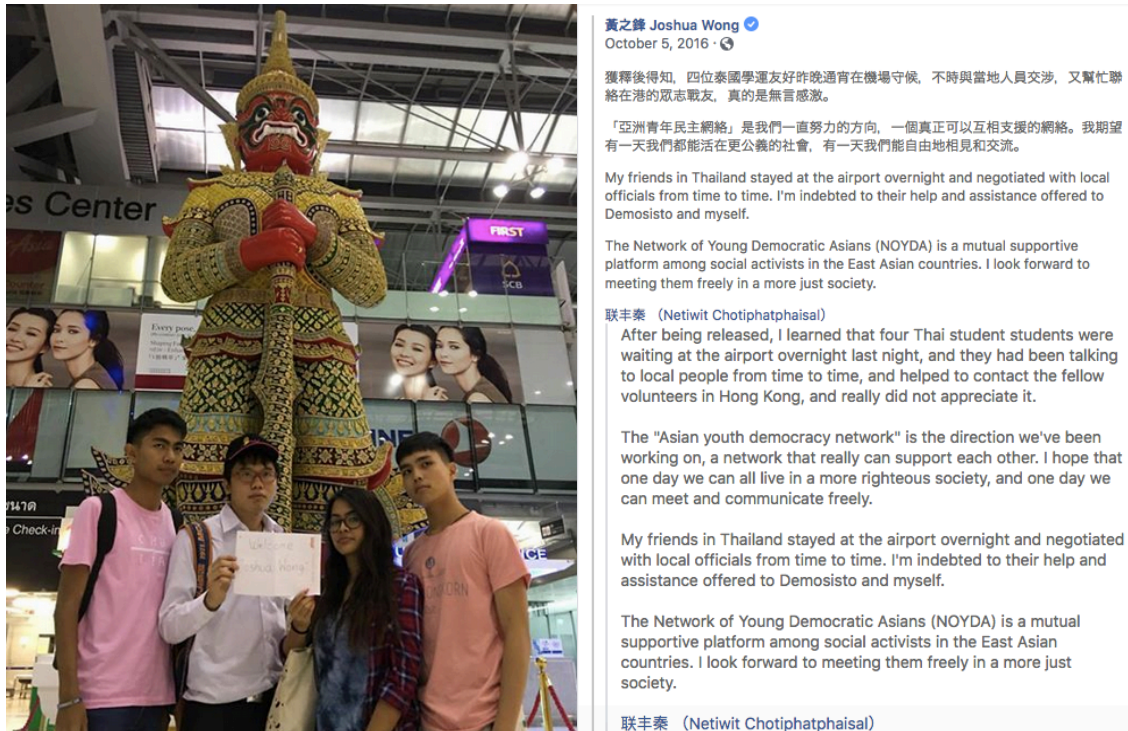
es Center

FIRST

SCB

Every pose.

Welcome Joshua Wong!

Check-in

黃之鋒 Joshua Wong
October 5, 2016 ·

獲釋後得知，四位泰國學運友好昨晚通宵在機場守候，不時與當地人員交涉，又幫忙聯絡在港的眾志戰友，真的是無言感激。

「亞洲青年民主網絡」是我們一直努力的方向，一個真正可以互相支援的網絡。我期望有一天我們都能活在更公義的社會，有一天我們能自由地相見和交流。

My friends in Thailand stayed at the airport overnight and negotiated with local officials from time to time. I'm indebted to their help and assistance offered to Demosisto and myself.

The Network of Young Democratic Asians (NOYDA) is a mutual supportive platform among social activists in the East Asian countries. I look forward to meeting them freely in a more just society.

联丰秦 （Netiwit Chotiphatphaisal）

After being released, I learned that four Thai student students were waiting at the airport overnight last night, and they had been talking to local people from time to time, and helped to contact the fellow volunteers in Hong Kong, and really did not appreciate it.

The "Asian youth democracy network" is the direction we've been working on, a network that really can support each other. I hope that one day we can all live in a more righteous society, and one day we can meet and communicate freely.

My friends in Thailand stayed at the airport overnight and negotiated with local officials from time to time. I'm indebted to their help and assistance offered to Demosisto and myself.

The Network of Young Democratic Asians (NOYDA) is a mutual supportive platform among social activists in the East Asian countries. I look forward to meeting them freely in a more just society.

联丰秦 （Netiwit Chotiphatphaisal）